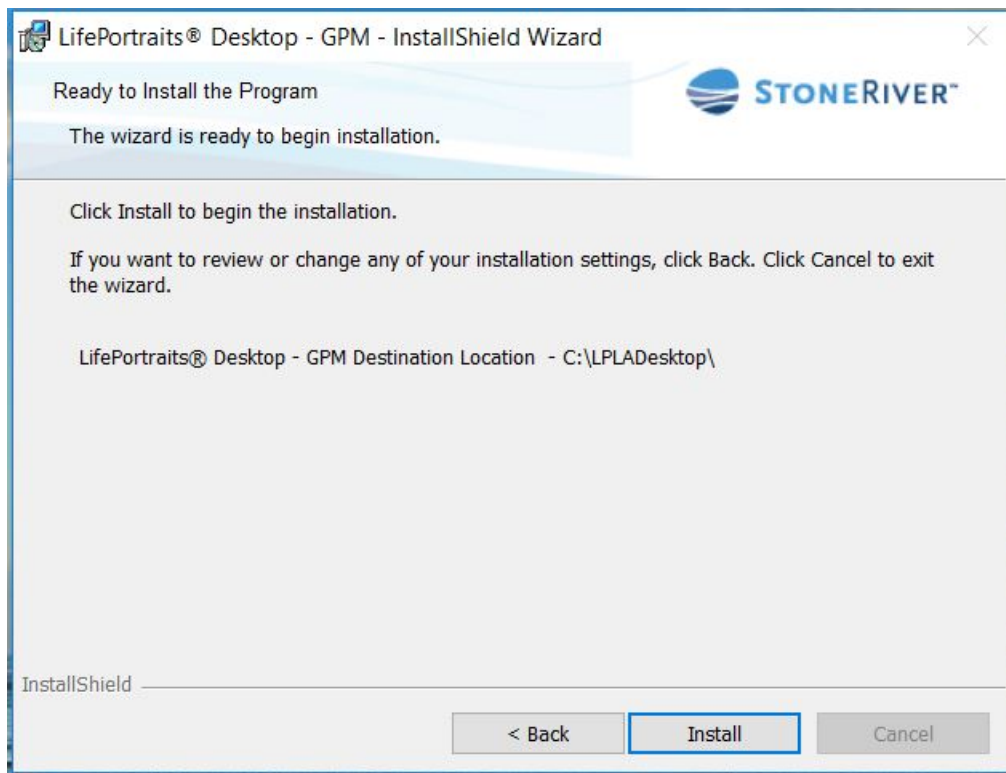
LifePortraits® Desktop - GPM - InstallShield Wizard

Ready to Install the Program

The wizard is ready to begin installation.

STONERIVER™

Click Install to begin the installation.

If you want to review or change any of your installation settings, click Back. Click Cancel to exit the wizard.

LifePortraits® Desktop - GPM Destination Location - C:\LPLADesktop\

InstallShield

< Back

Install

Cancel